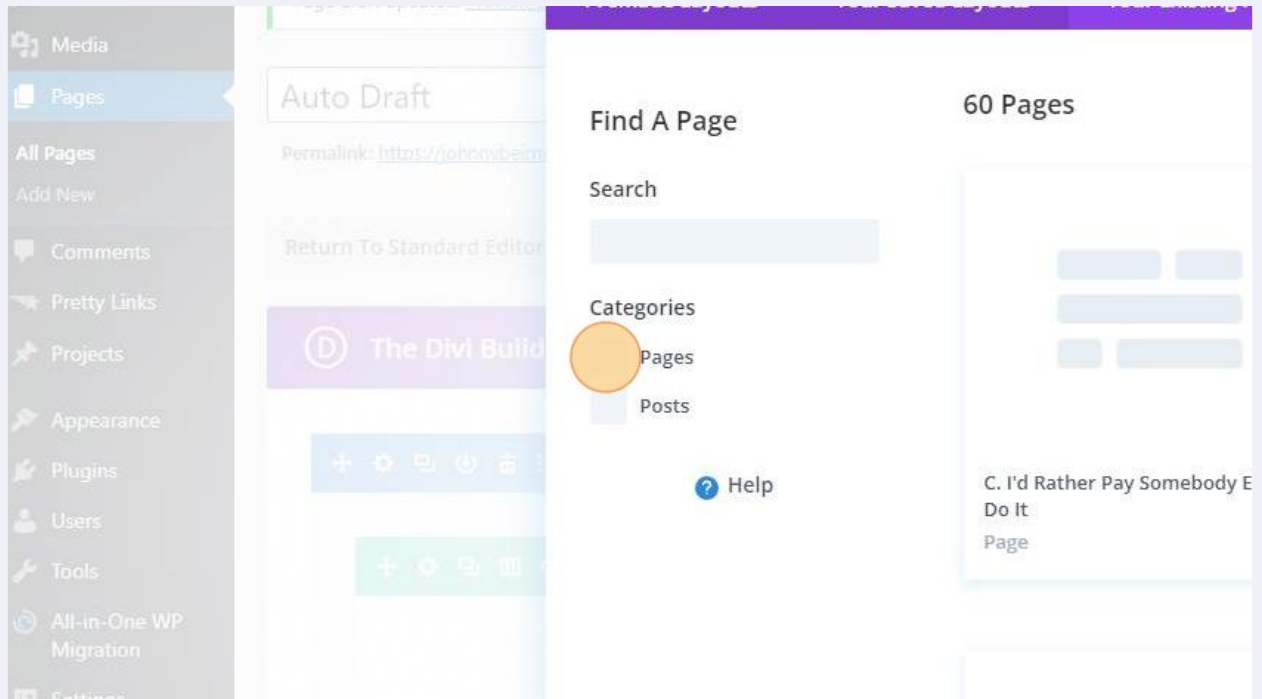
Media
Pages
All Pages
Add New
Comments
Pretty Links
Projects
Appearance
Plugins
Users
Tools
All-in-One WP Migration
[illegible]

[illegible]

Auto Draft

Permalink: https://johnnybeim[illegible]

Return To Standard Editor

The Divi Build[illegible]

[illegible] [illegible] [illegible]

Find A Page

Search

Categories

Pages

Posts

Help

60 Pages

C. I'd Rather Pay Somebody E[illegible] Do It
Page